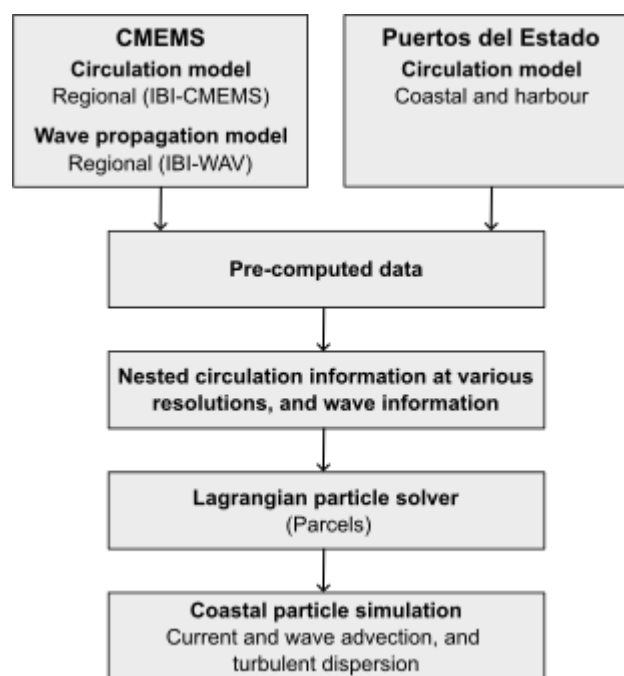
CMEMS
Circulation model
Regional (IBI-CMEMS)
Wave propagation model
Regional (IBI-WAV)

Puertos del Estado
Circulation model
Coastal and harbour

Pre-computed data

Nested circulation information at various resolutions, and wave information

Lagrangian particle solver
(Parcels)

Coastal particle simulation
Current and wave advection, and turbulent dispersion